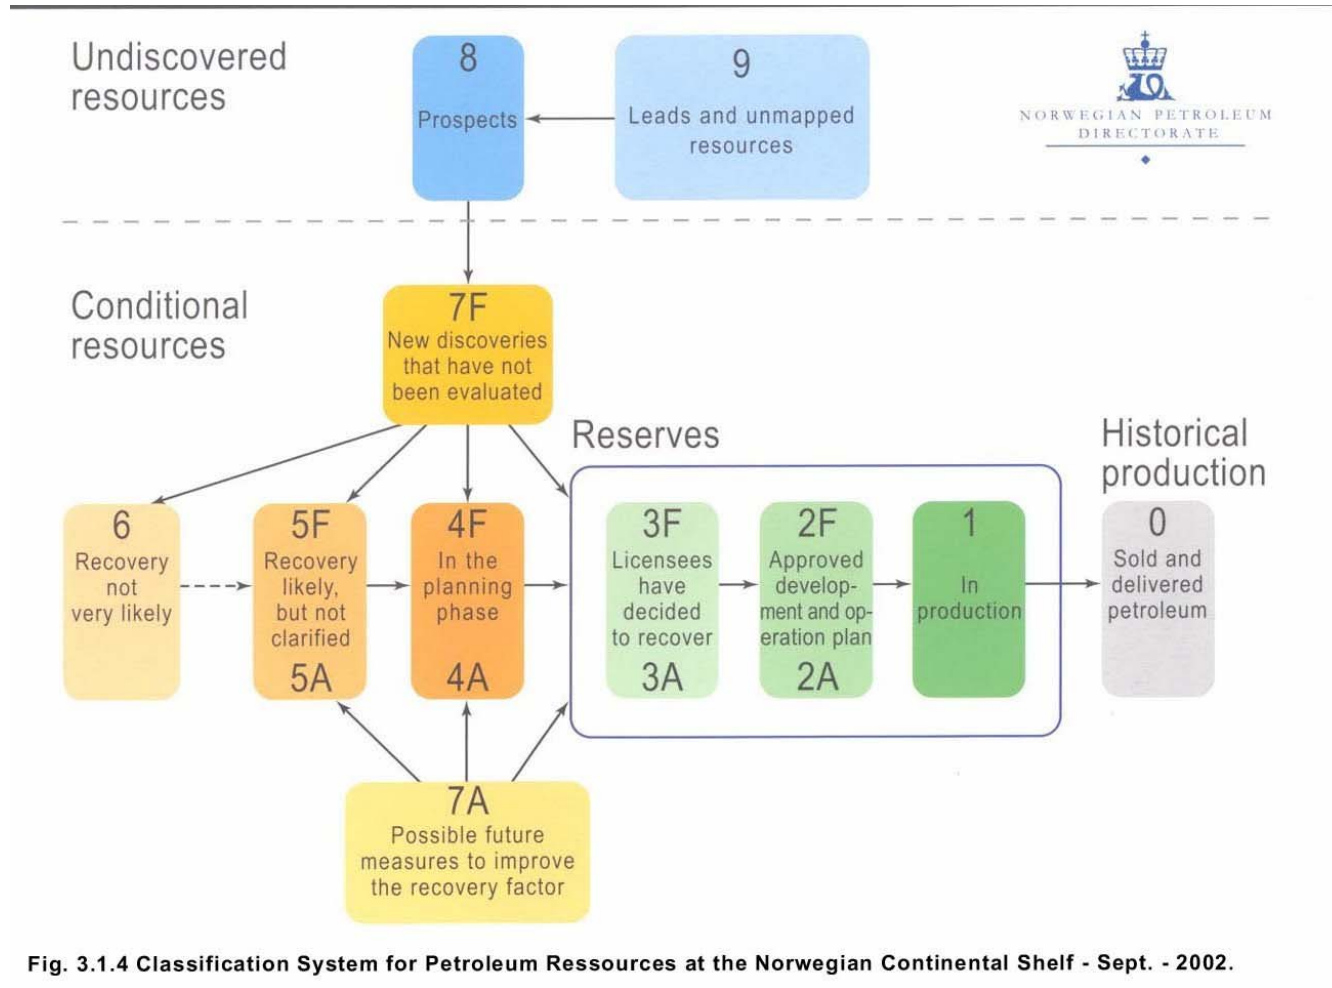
Undiscovered resources

8
Prospects

9
Leads and unmapped resources

NORWEGIAN PETROLEUM DIRECTORATE

Conditional resources

7F
New discoveries that have not been evaluated

Reserves

Historical production

6
Recovery not very likely

5F
Recovery likely, but not clarified
5A

4F
In the planning phase
4A

3F
Licensees have decided to recover
3A

2F
Approved development and operation plan
2A

1
In production

0
Sold and delivered petroleum

7A
Possible future measures to improve the recovery factor

Fig. 3.1.4 Classification System for Petroleum Ressources at the Norwegian Continental Shelf - Sept. - 2002.